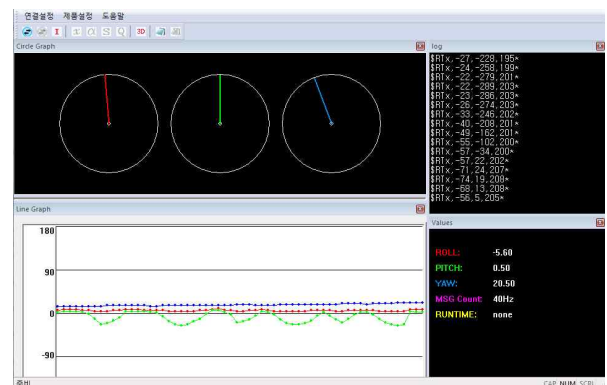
연결설정 제품설정 도움말

3D

Circle Graph

log

$RTx,-27,-228,195*
$RTx,-24,-258,199*
$RTx,-22,-279,201*
$RTx,-22,-289,203*
$RTx,-23,-286,203*
$RTx,-26,-274,203*
$RTx,-33,-246,202*
$RTx,-40,-208,201*
$RTx,-49,-162,201*
$RTx,-55,-102,200*
$RTx,-57,-34,200*
$RTx,-57,22,202*
$RTx,-71,24,207*
$RTx,-74,19,208*
$RTx,-68,13,208*
$RTx,-56,5,205*

Line Graph

180

90

0

-90

Values

| ROLL: | -5.60 |
|---|---|
| PITCH: | 0.50 |
| YAW: | 20.50 |
| MSG Count: | 40Hz |
| RUNTIME: | none |

준비

CAP NUM SCRL